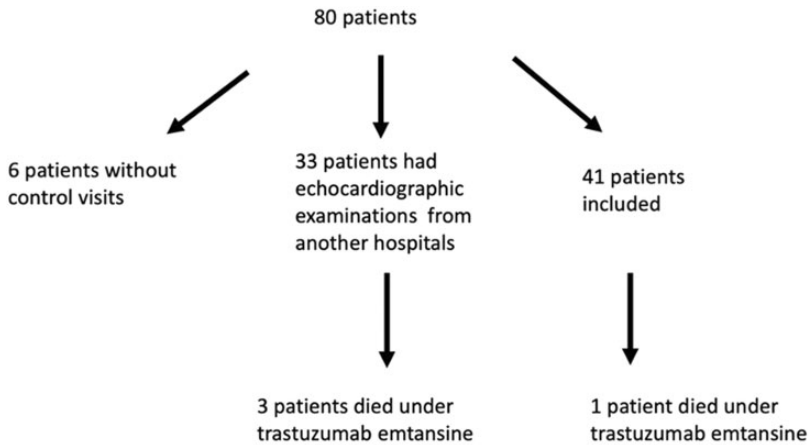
80 patients

6 patients without control visits

33 patients had echocardiographic examinations from another hospitals

41 patients included

3 patients died under trastuzumab emtansine

1 patient died under trastuzumab emtansine